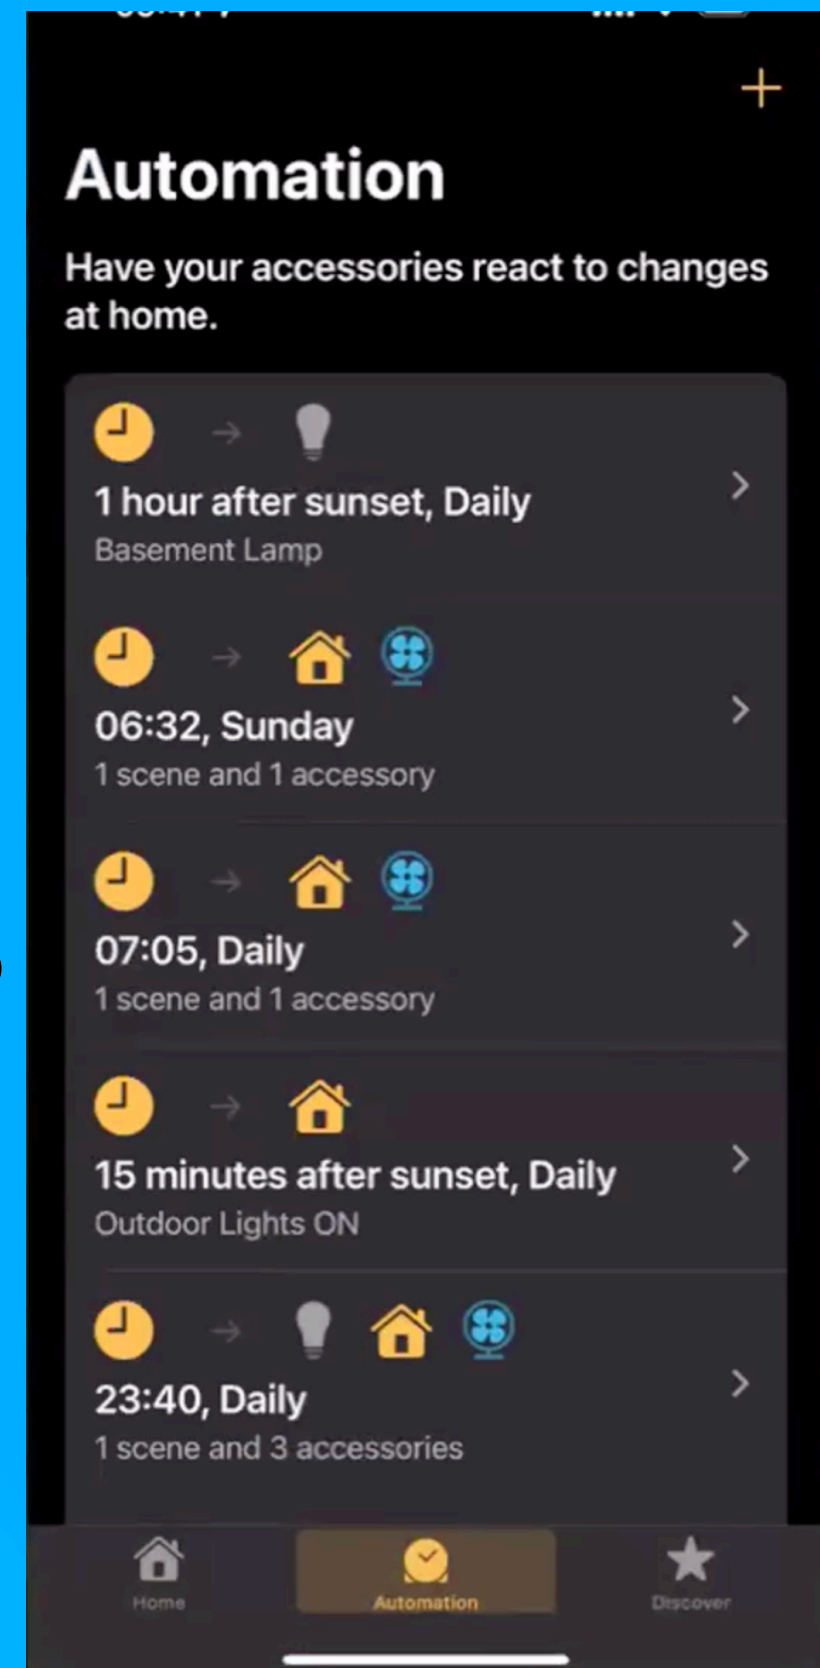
+

Automation

Have your accessories react to changes at home.

1 hour after sunset, Daily
Basement Lamp

06:32, Sunday
1 scene and 1 accessory

07:05, Daily
1 scene and 1 accessory

15 minutes after sunset, Daily
Outdoor Lights ON

23:40, Daily
1 scene and 3 accessories

Home
Automation
Discover